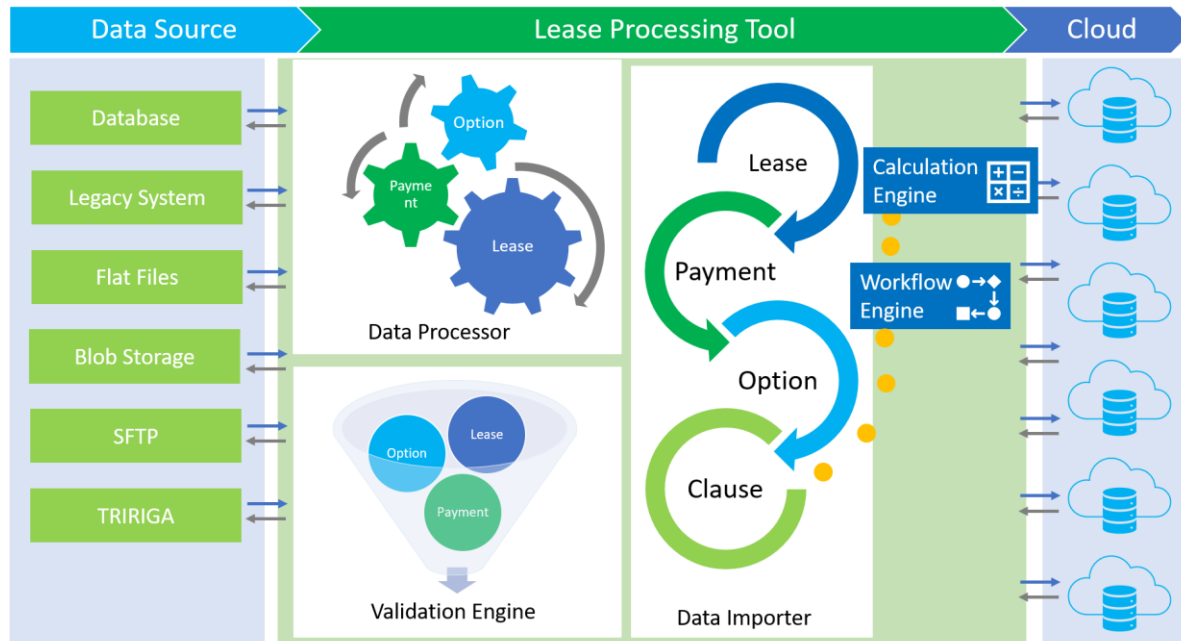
Data Source

Lease Processing Tool

Cloud

Database

Legacy System

Flat Files

Blob Storage

SFTP

TRIRIGA

Option

Payment

Lease

Data Processor

Option

Lease

Payment

Validation Engine

Lease

Payment

Option

Clause

Data Importer

Calculation Engine

Workflow Engine